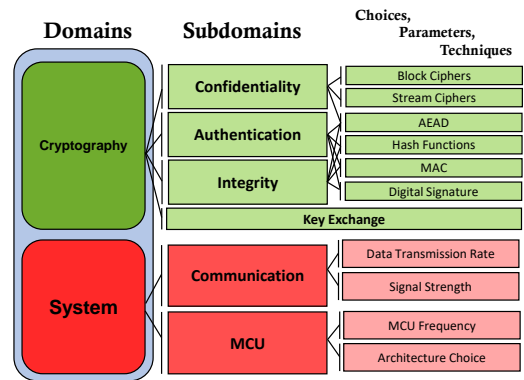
Domains

Subdomains

Choices,
Parameters,
Techniques

Cryptography

Confidentiality

Block Ciphers

Stream Ciphers

Authentication

AEAD

Hash Functions

Integrity

MAC

Digital Signature

Key Exchange

System

Communication

Data Transmission Rate

Signal Strength

MCU

MCU Frequency

Architecture Choice